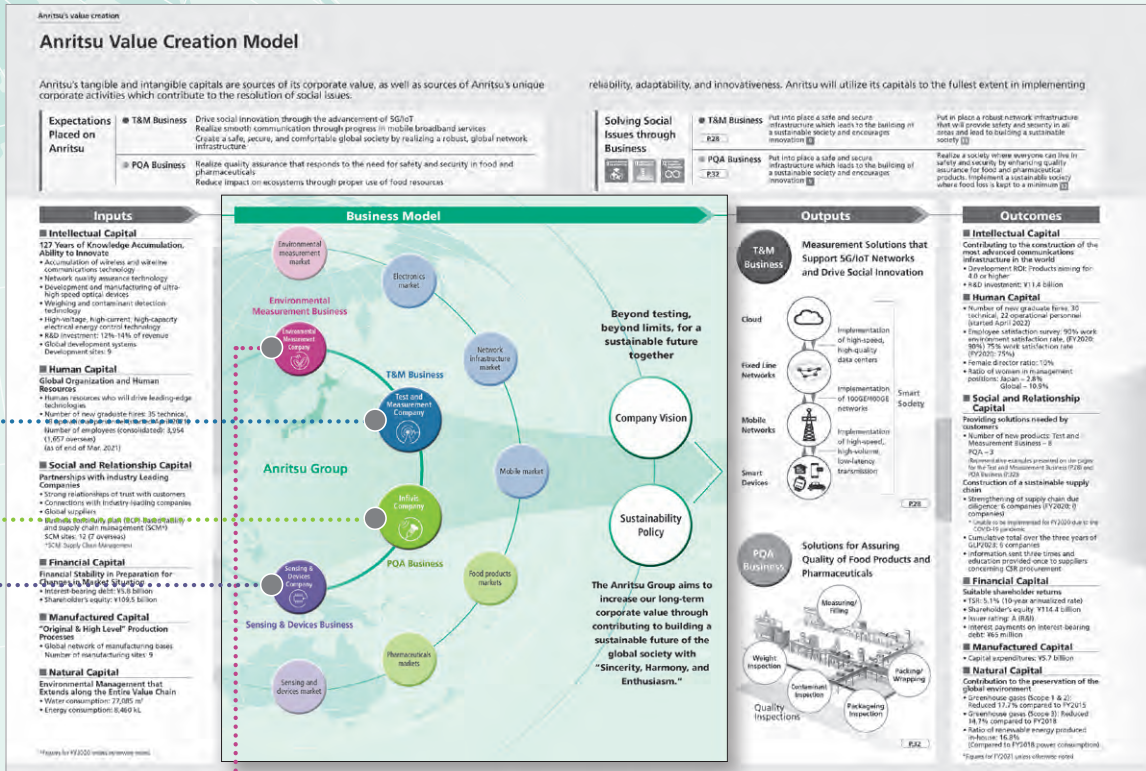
Anritsu's value creation

Anritsu Value Creation Model

Anritsu's tangible and intangible capitals are sources of its corporate value, as well as sources of Anritsu's unique corporate activities which contribute to the resolution of social issues.

reliability, adaptability, and innovativeness. Anritsu will utilize its capitals to the fullest extent in implementing

Expectations Placed on Anritsu

T&M Business: Drive social innovation through the advancement of 5G/IoT. Realize smooth communication through progress in mobile broadband services. Create a safe, secure, and comfortable global society by realizing a robust, global network infrastructure

PQA Business: Realize quality assurance that responds to the need for safety and security in food and pharmaceuticals. Reduce impact on ecosystems through proper use of food resources

Solving Social Issues through Business

T&M Business P.28: Put into place a safe and secure infrastructure which leads to the building of a sustainable society and encourages innovation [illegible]

Put in place a robust network infrastructure that will provide safety and security in all areas and lead to building a sustainable society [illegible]

PQA Business P.32: Put into place a safe and secure infrastructure which leads to the building of a sustainable society and encourages innovation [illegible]

Realize a society where everyone can live in safety and security by enhancing quality assurance for food and pharmaceutical products. Implement a sustainable society where food loss is kept to a minimum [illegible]

Inputs

Intellectual Capital
127 Years of Knowledge Accumulation, Ability to Innovate
• Accumulation of wireless and wireline communications technology
• Network quality assurance technology
• Development and manufacturing of ultra-high-speed optical devices
• Weighing and contaminant detection technology
• High-voltage, high-current, high-capacity electrical energy control technology
• R&D investment: 12%–14% of revenue
• Global development systems Development sites: 9

Human Capital
Global Organization and Human Resources
• Humans resources who will drive leading-edge technologies
• Number of new graduate hires: 35 technical, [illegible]
Number of employees (consolidated): 3,954 (1,657 overseas) (as of end of Mar. 2021)

Social and Relationship Capital
Partnerships with Industry Leading Companies
• Strong relationships of trust with customers
• Connections with industry-leading companies
• Global suppliers
• Business continuity plan (BCP: Redundancy) and supply chain management (SCM*) SCM sites: 12 (7 overseas)
*SCM: Supply Chain Management

Financial Capital
Financial Stability in Preparation for Changes in Market Situation
• Interest-bearing debt: ¥5.8 billion
• Shareholder's equity: ¥109.5 billion

Manufactured Capital
"Original & High Level" Production Processes
• Global network of manufacturing bases Number of manufacturing sites: 9

Natural Capital
Environmental Management that Extends along the Entire Value Chain
• Water consumption: 27,085 m³
• Energy consumption: 8,460 kL

*Figures for FY2020 unless otherwise noted

Business Model

Environmental measurement market
Electronics market
Environmental Measurement Business
Environmental Measurement Company
T&M Business
Test and Measurement Company
Network infrastructure market
Anritsu Group
Mobile market
Infivis Company
PQA Business
Sensing & Devices Company
Sensing & Devices Business
Food products markets
Pharmaceuticals markets
Sensing and devices market

Beyond testing, beyond limits, for a sustainable future together
Company Vision
Sustainability Policy
The Anritsu Group aims to increase our long-term corporate value through contributing to building a sustainable future of the global society with "Sincerity, Harmony, and Enthusiasm."

Outputs

T&M Business
Measurement Solutions that Support 5G/IoT Networks and Drive Social Innovation
Cloud
Fixed Line Networks
Mobile Networks
Smart Devices
Implementation of high-speed, high-quality data centers
Implementation of 100GE/400GE networks
Implementation of high-speed, high-volume, low-latency transmission
Smart Society
P.28

PQA Business
Solutions for Assuring Quality of Food Products and Pharmaceuticals
Measuring/Filling
Weight Inspection
Contaminant Inspection
Packing/Wrapping
Packaging Inspection
Quality Inspections
P.32

Outcomes

Intellectual Capital
Contributing to the construction of the most advanced communications infrastructure in the world
• Development ROI: Products aiming for 4.0 or higher
• R&D investment: ¥11.4 billion

Human Capital
• Number of new graduate hires: 30 technical, 22 operational personnel (started April 2022)
• Employee satisfaction survey: 90% work environment satisfaction rate, (FY2020: 90%) 75% work satisfaction rate (FY2020: 75%)
• Female director ratio: 10%
• Ratio of women in management positions: Japan – 2.8% Global – 10.5%

Social and Relationship Capital
Providing solutions needed by customers
• Number of new products: Test and Measurement Business – 8
PQA – 3
(Representative examples presented on the pages for the Test and Measurement Business (P.28) and PQA Business (P.32))
Construction of a sustainable supply chain
• Strengthening of supply chain due diligence: 6 companies (FY2020: 0 companies)
* Unable to be implemented for FY2020 due to the COVID-19 pandemic
• Cumulative total over the three years of GLP2023: 6 companies
• Information sent three times and education provided once to suppliers concerning CSR procurement

Financial Capital
Suitable shareholder returns
• TSR: 5.1% (10-year annualized rate)
• Shareholder's equity: ¥114.4 billion
• Issuer rating: A (R&I)
• Interest payments on interest-bearing debt: ¥65 million

Manufactured Capital
• Capital expenditures: ¥5.7 billion

Natural Capital
Contribution to the preservation of the global environment
• Greenhouse gases (Scope 1 & 2): Reduced 17.7% compared to FY2015
• Greenhouse gases (Scope 3): Reduced 14.1% compared to FY2018
• Ratio of renewable energy produced in-house: 16.8% (Compared to FY2018 power consumption)

*Figures for FY2021 unless otherwise noted